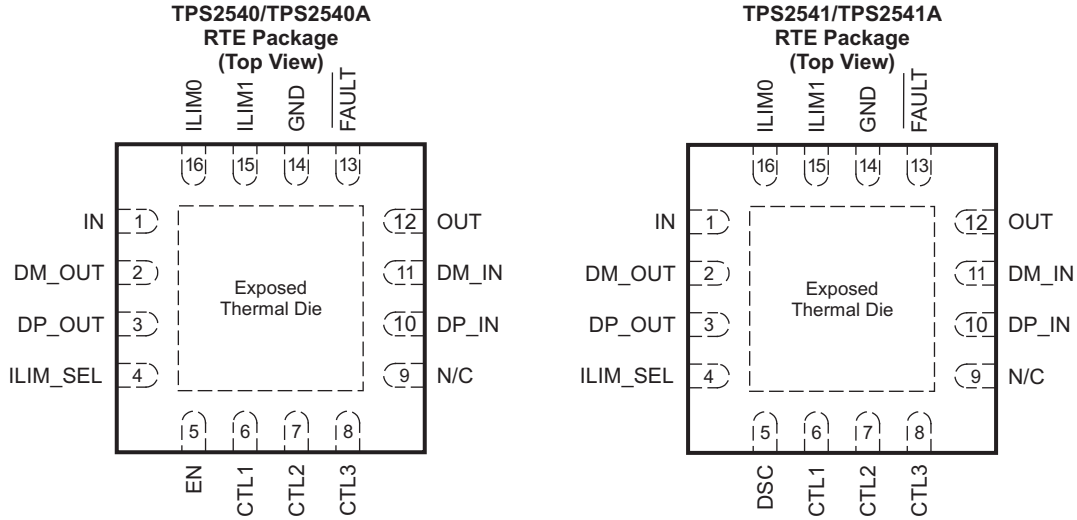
TPS2540/TPS2540A
RTE Package
(Top View)

ILIM0 ILIM1 GND $\overline{FAULT}$

16 15 14 13

IN 1
DM_OUT 2
DP_OUT 3
ILIM_SEL 4

Exposed
Thermal Die

12 OUT
11 DM_IN
10 DP_IN
9 N/C

5 6 7 8

EN CTL1 CTL2 CTL3

TPS2541/TPS2541A
RTE Package
(Top View)

ILIM0 ILIM1 GND $\overline{FAULT}$

16 15 14 13

IN 1
DM_OUT 2
DP_OUT 3
ILIM_SEL 4

Exposed
Thermal Die

12 OUT
11 DM_IN
10 DP_IN
9 N/C

5 6 7 8

DSC CTL1 CTL2 CTL3